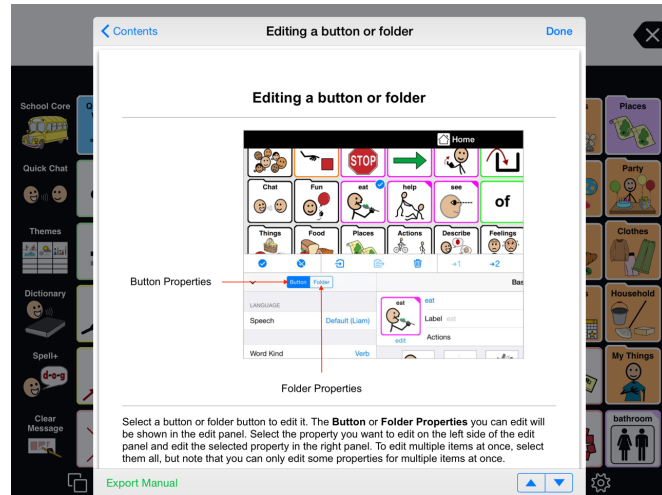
Contents

Editing a button or folder

Done

School Core

Quick Chat

Themes

Dictionary

Spell+

Clear Message

Places

Party

Clothes

Household

My Things

bathroom

Editing a button or folder

Home

STOP

Chat

Fun

eat

help

see

of

Things

Food

Places

Actions

Describe

Feelings

+1

+2

Button Properties

Button

Folder

LANGUAGE

Speech

Default (Liam)

Word Kind

Verb

eat

eat

Label

eat

edit

Actions

Folder Properties

Select a button or folder button to edit it. The **Button** or **Folder Properties** you can edit will be shown in the edit panel. Select the property you want to edit on the left side of the edit panel and edit the selected property in the right panel. To edit multiple items at once, select them all, but note that you can only edit some properties for multiple items at once.

Export Manual